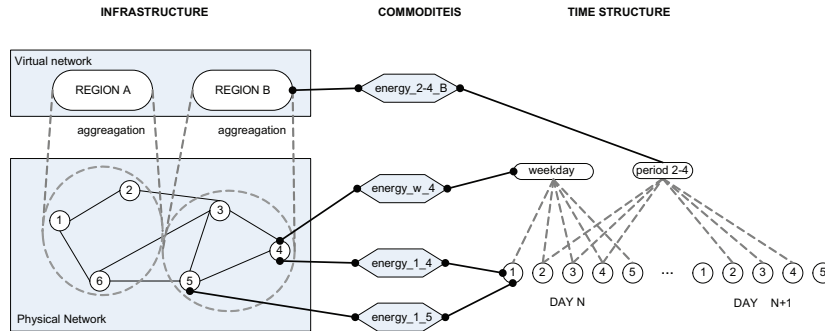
INFRASTRUCTURE

COMMODITEIS

TIME STRUCTURE

Virtual network

REGION A

REGION B

aggreagation

aggreagation

energy_2-4_B

weekday

period 2-4

energy_w_4

Physical Network

1

2

3

4

5

6

energy_1_4

energy_1_5

1 2 3 4 5 ... 1 2 3 4 5

DAY N

DAY N+1